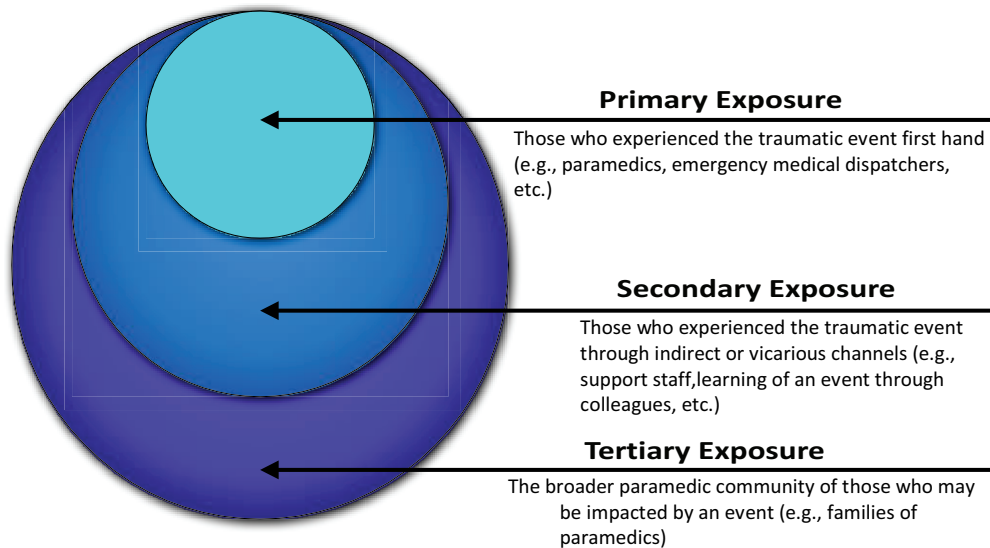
Primary Exposure

Those who experienced the traumatic event first hand (e.g., paramedics, emergency medical dispatchers, etc.)

Secondary Exposure

Those who experienced the traumatic event through indirect or vicarious channels (e.g., support staff,learning of an event through colleagues, etc.)

Tertiary Exposure

The broader paramedic community of those who may be impacted by an event (e.g., families of paramedics)